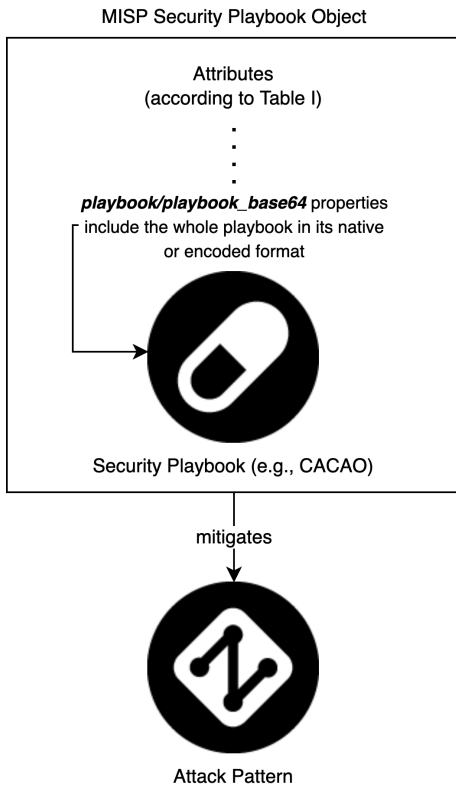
MISP Security Playbook Object

Attributes
(according to Table I)

*playbook/playbook_base64* properties include the whole playbook in its native or encoded format

Security Playbook (e.g., CACAO)

mitigates

Attack Pattern